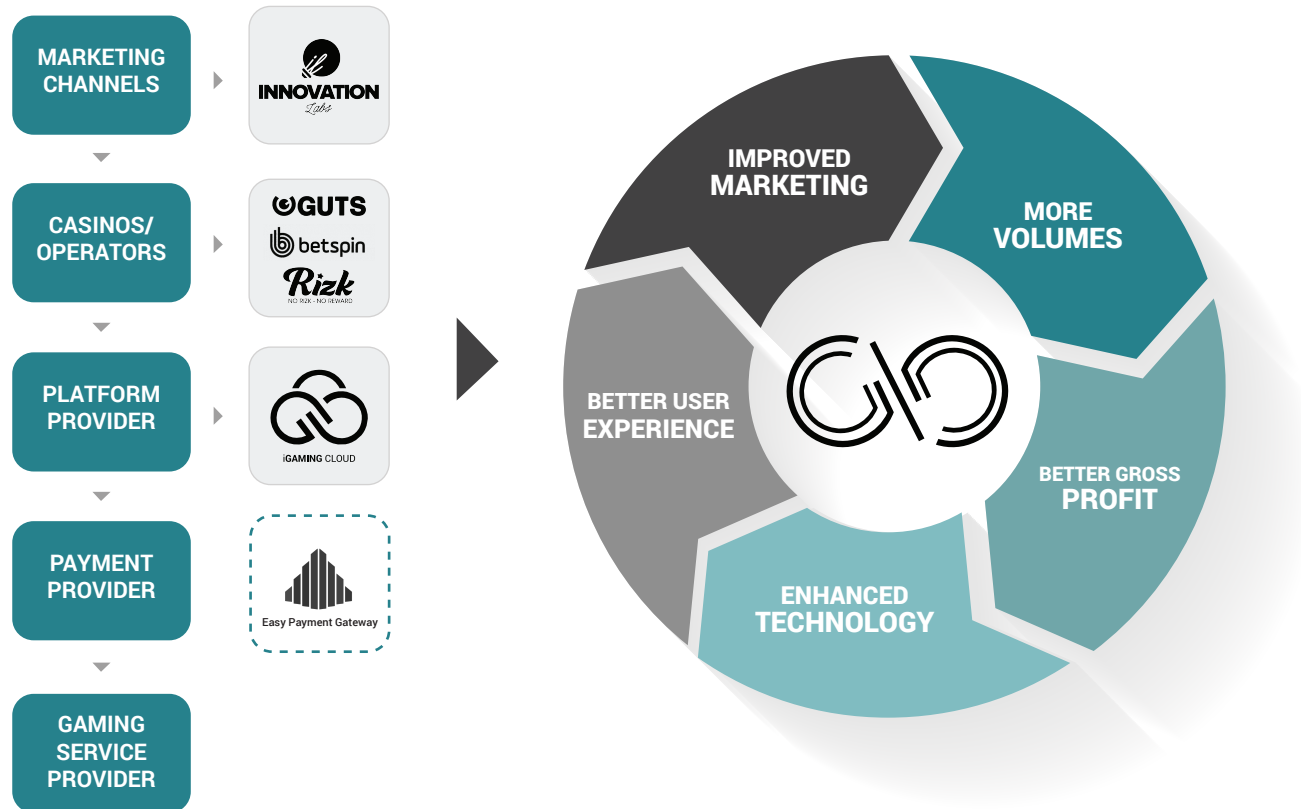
MARKETING CHANNELS

INNOVATION
Labs

CASINOS/ OPERATORS

GUTS
betspin
Rizk
NO RIZK - NO REWARD

PLATFORM PROVIDER

iGAMING CLOUD

PAYMENT PROVIDER

Easy Payment Gateway

GAMING SERVICE PROVIDER

IMPROVED MARKETING

MORE VOLUMES

BETTER GROSS PROFIT

ENHANCED TECHNOLOGY

BETTER USER EXPERIENCE